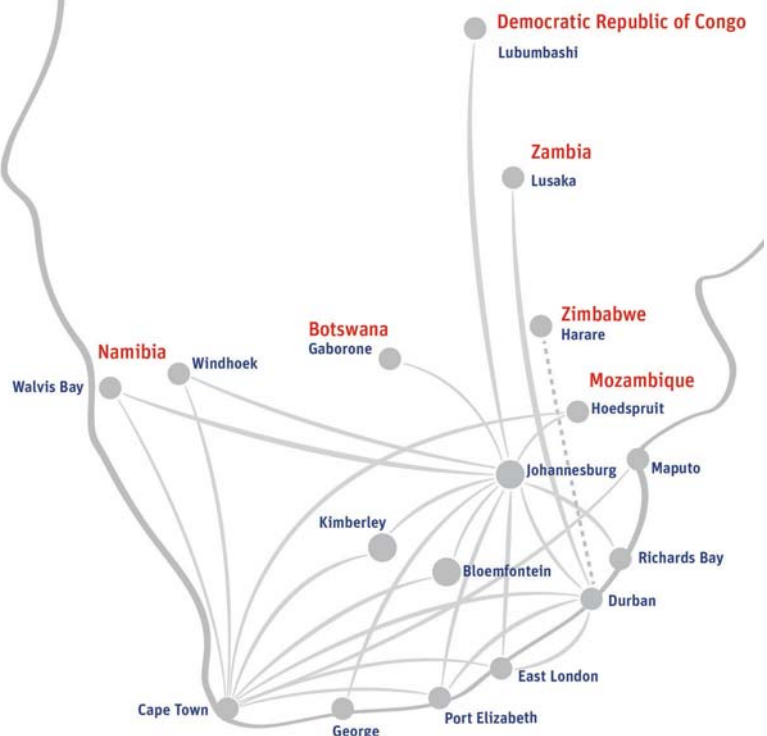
Democratic Republic of Congo
Lubumbashi

Zambia
Lusaka

Zimbabwe
Harare

Botswana
Gaborone

Namibia
Windhoek
Walvis Bay

Mozambique
Hoedspruit

Johannesburg
Maputo

Kimberley

Richards Bay

Bloemfontein

Durban

East London

Cape Town
George
Port Elizabeth